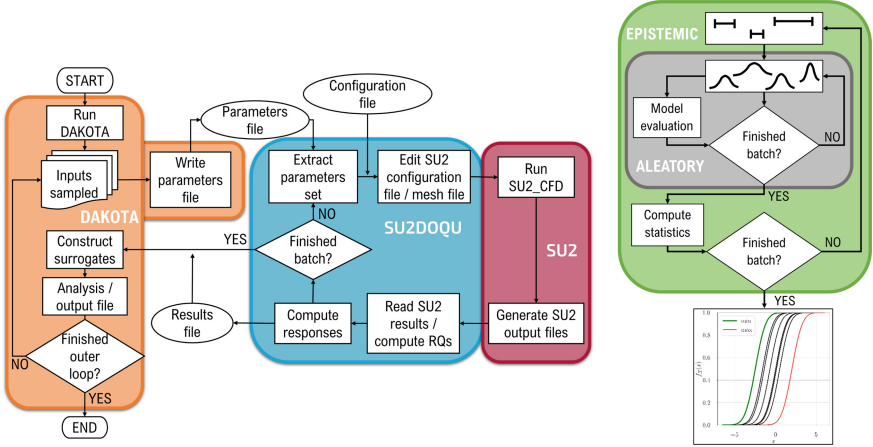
START

Run DAKOTA

Inputs sampled

DAKOTA

Write parameters file

Parameters file

Configuration file

Extract parameters set

Edit SU2 configuration file / mesh file

Run SU2_CFD

SU2DOQU

SU2

NO

Finished batch?

YES

Construct surrogates

Analysis / output file

Finished outer loop?

NO

YES

END

Results file

Compute responses

Read SU2 results / compute RQs

Generate SU2 output files

EPISTEMIC

Model evaluation

Finished batch?

NO

ALEATORY

YES

Compute statistics

Finished batch?

NO

YES

1.0

0.8

0.6

0.4

0.2

0.0

$-5$

0

5

min

max